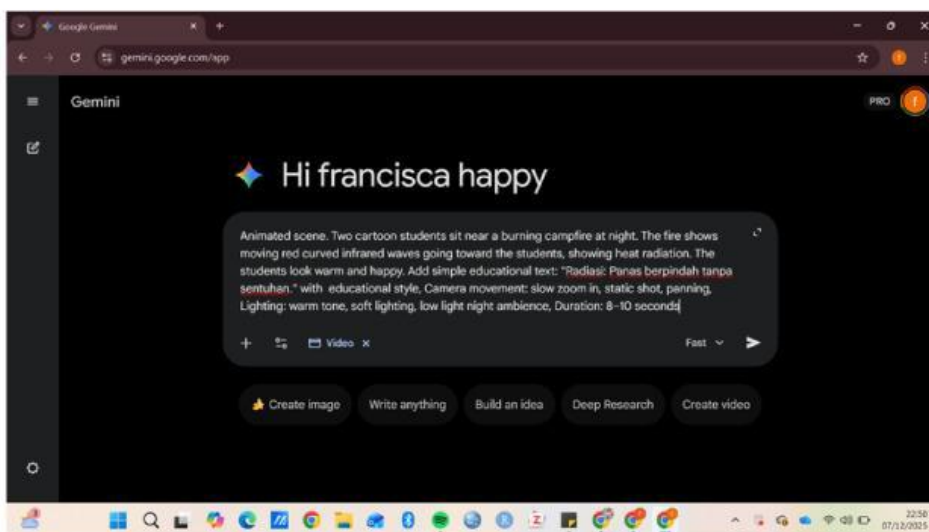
Google Gemini

gemini.google.com/app

Gemini

PRO

Hi francisca happy

Animated scene. Two cartoon students sit near a burning campfire at night. The fire shows moving red curved infrared waves going toward the students, showing heat radiation. The students look warm and happy. Add simple educational text: "Radiasi: Panas berpindah tanpa sentuhan." with educational style, Camera movement: slow zoom in, static shot, panning, Lighting: warm tone, soft lighting, low light night ambience, Duration: 8-10 seconds

Video

Fast

Create image

Write anything

Build an idea

Deep Research

Create video

22:56
07/12/2025